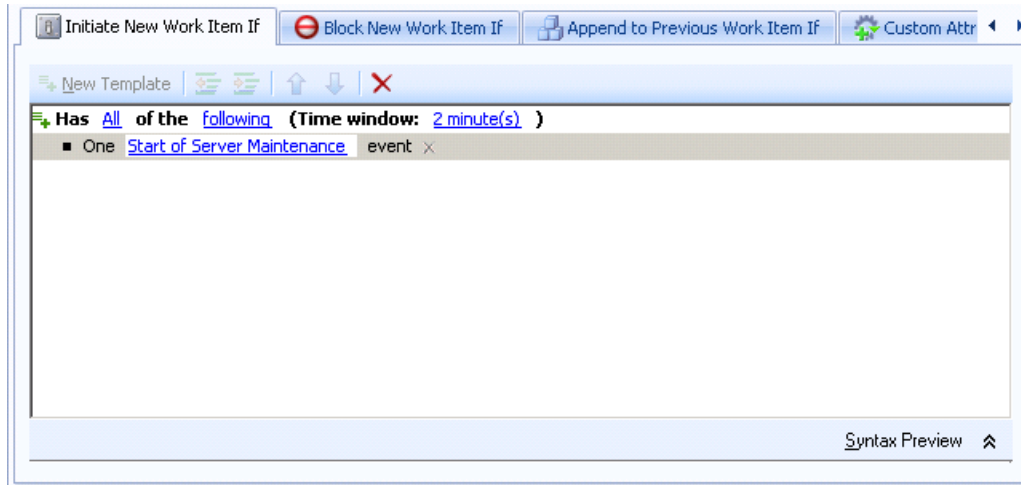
Initiate New Work Item If | Block New Work Item If | Append to Previous Work Item If | Custom Attr

New Template

Has All of the following (Time window: 2 minute(s) )

One Start of Server Maintenance event ×

Syntax Preview